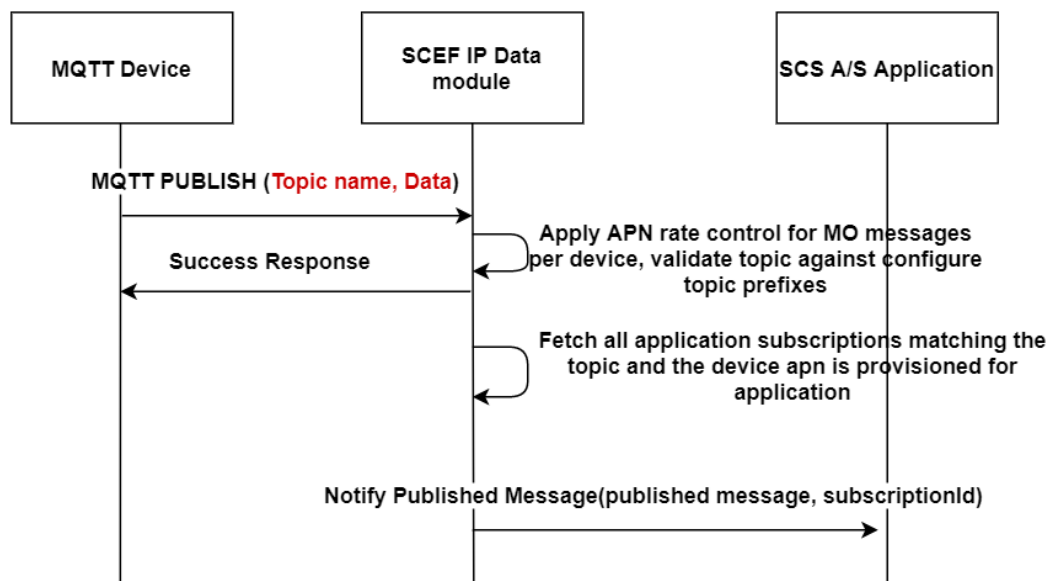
MQTT Device

SCEF IP Data module

SCS A/S Application

MQTT PUBLISH (Topic name, Data)

Apply APN rate control for MO messages per device, validate topic against configure topic prefixes

Success Response

Fetch all application subscriptions matching the topic and the device apn is provisioned for application

Notify Published Message(published message, subscriptionId)